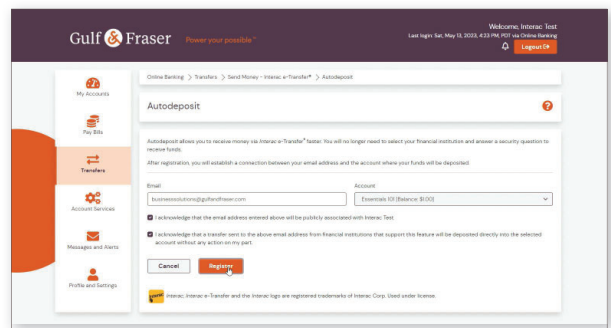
Gulf & Fraser Power your possible™

Welcome, Interac Test
Last login: Sat, May 13, 2023, 4:23 PM, PDT via Online Banking
Logout

My Accounts

Pay Bills

Transfers

Account Services

Messages and Alerts

Profile and Settings

Online Banking > Transfers > Send Money - Interac e-Transfer® > Autodeposit

Autodeposit

Autodeposit allows you to receive money via Interac e-Transfer® faster. You will no longer need to select your financial institution and answer a security question to receive funds.

After registration, you will establish a connection between your email address and the account where your funds will be deposited.

Email
businesssolutions@gulfandfraser.com

Account
Essentials (0) (Balance: $1.00)

I acknowledge that the email address entered above will be publicly associated with Interac Test.

I acknowledge that a transfer sent to the above email address from financial institutions that support this feature will be deposited directly into the selected account without any action on my part.

Cancel

Register

Interac, Interac e-Transfer and the Interac logo are registered trademarks of Interac Corp. Used under license.